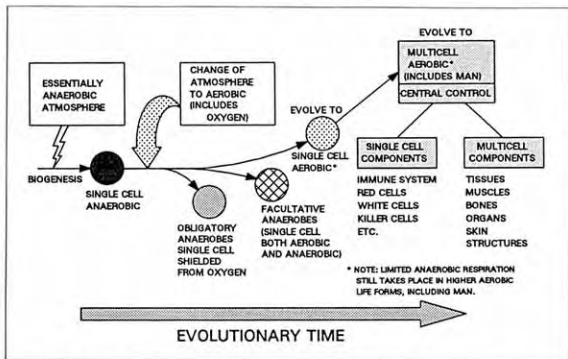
ESSENTIALLY ANAEROBIC ATMOSPHERE

CHANGE OF ATMOSPHERE TO AEROBIC (INCLUDES OXYGEN)

EVOLVE TO

MULTICELL AEROBIC* (INCLUDES MAN)

CENTRAL CONTROL

EVOLVE TO

BIOGENESIS

SINGLE CELL ANAEROBIC

SINGLE CELL AEROBIC*

OBLIGATORY ANAEROBES SINGLE CELL SHIELDED FROM OXYGEN

FACULTATIVE ANAEROBES (SINGLE CELL BOTH AEROBIC AND ANAEROBIC)

SINGLE CELL COMPONENTS

IMMUNE SYSTEM
RED CELLS
WHITE CELLS
KILLER CELLS
ETC.

MULTICELL COMPONENTS

TISSUES
MUSCLES
BONES
ORGANS
SKIN
STRUCTURES

* NOTE: LIMITED ANAEROBIC RESPIRATION STILL TAKES PLACE IN HIGHER AEROBIC LIFE FORMS, INCLUDING MAN.

EVOLUTIONARY TIME